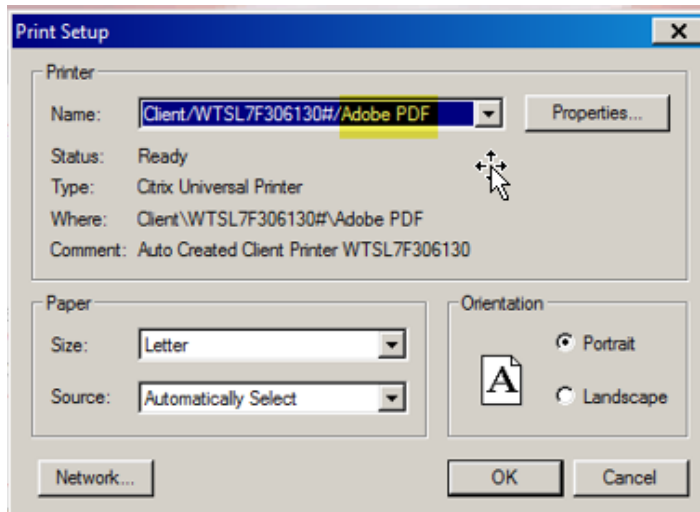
Print Setup

Printer

Name: Client/WTSL7F306130#/Adobe PDF

Properties...

Status: Ready

Type: Citrix Universal Printer

Where: Client\WTSL7F306130#\Adobe PDF

Comment: Auto Created Client Printer WTSL7F306130

Paper

Size: Letter

Source: Automatically Select

Orientation

A

Portrait

Landscape

Network...

OK

Cancel